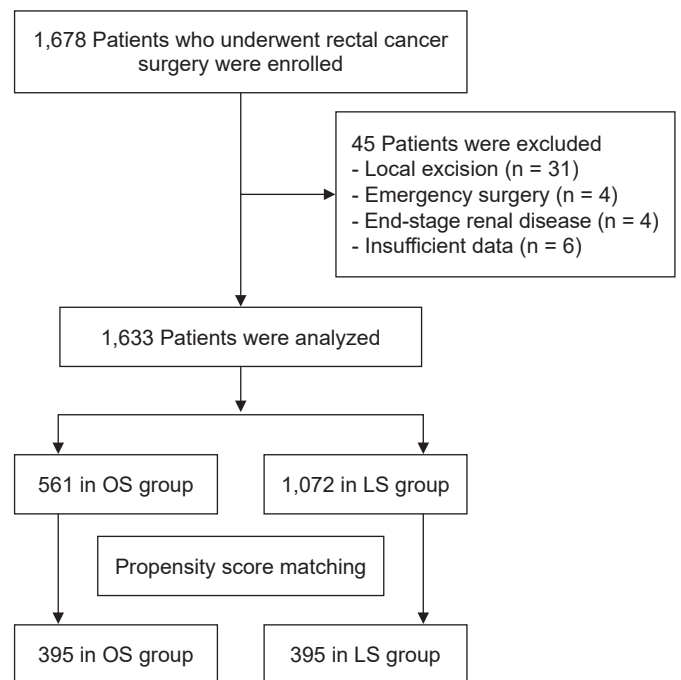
1,678 Patients who underwent rectal cancer surgery were enrolled

45 Patients were excluded
- Local excision (n = 31)
- Emergency surgery (n = 4)
- End-stage renal disease (n = 4)
- Insufficient data (n = 6)

1,633 Patients were analyzed

561 in OS group

1,072 in LS group

Propensity score matching

395 in OS group

395 in LS group